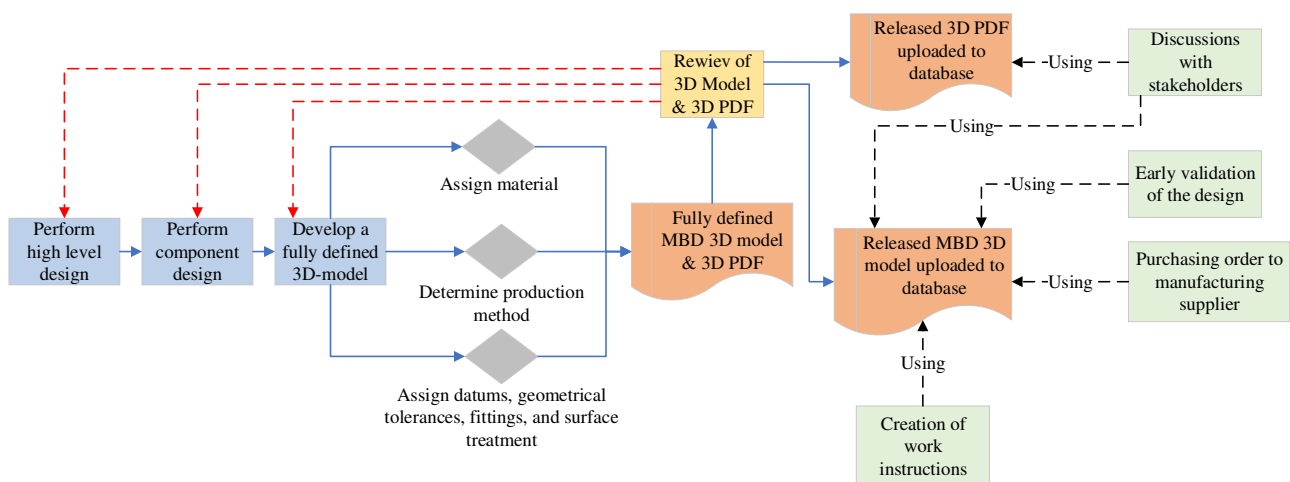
Perform high level design

Perform component design

Develop a fully defined 3D-model

Assign material

Determine production method

Assign datums, geometrical tolerances, fittings, and surface treatment

Fully defined MBD 3D model & 3D PDF

Rewiev of 3D Model & 3D PDF

Released 3D PDF uploaded to database

Using

Discussions with stakeholders

Using

Early validation of the design

Using

Released MBD 3D model uploaded to database

Purchasing order to manufacturing supplier

Using

Using

Creation of work instructions